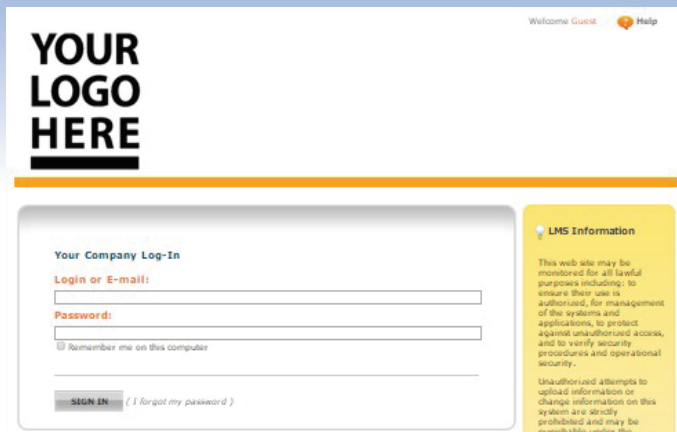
YOUR LOGO HERE

Welcome Guest

Help

Your Company Log-In

Login or E-mail:

Password:

Remember me on this computer

SIGN IN

( I forgot my password )

LMS Information

This web site may be monitored for all lawful purposes including: to ensure their use is authorized, for management of the systems and applications, to protect against unauthorized access, and to verify security procedures and operational security.

Unauthorized attempts to upload information or change information on this system are strictly prohibited and may be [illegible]